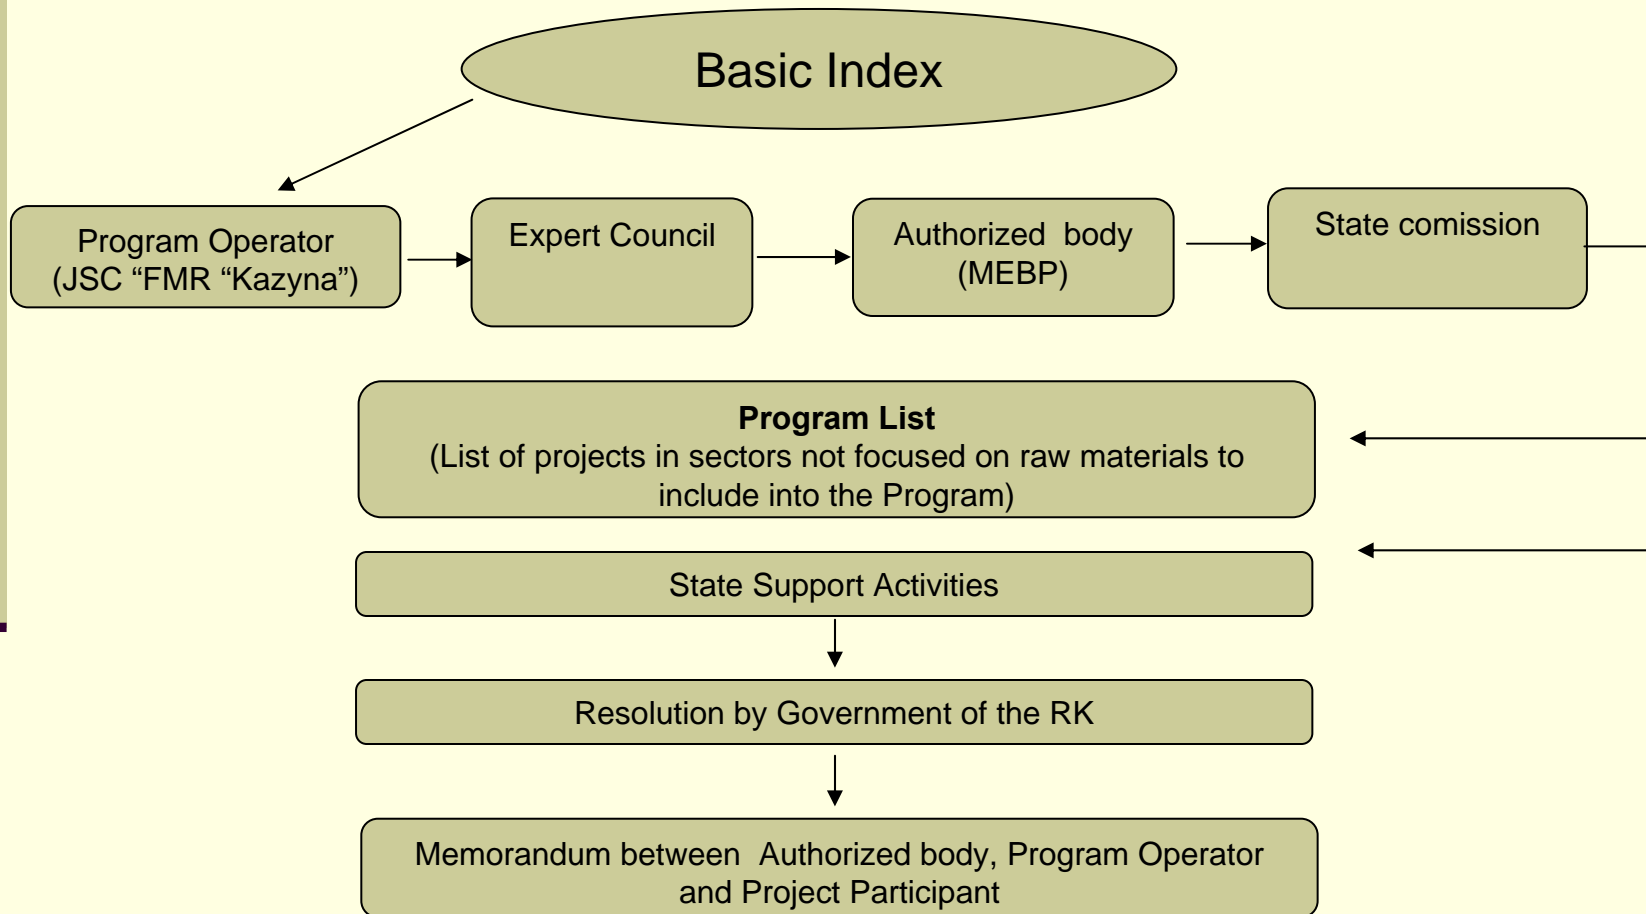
Basic Index

Program Operator (JSC “FMR “Kazyna”)

Expert Council

Authorized body (MEBP)

State comission

**Program List**
(List of projects in sectors not focused on raw materials to include into the Program)

State Support Activities

Resolution by Government of the RK

Memorandum between Authorized body, Program Operator and Project Participant